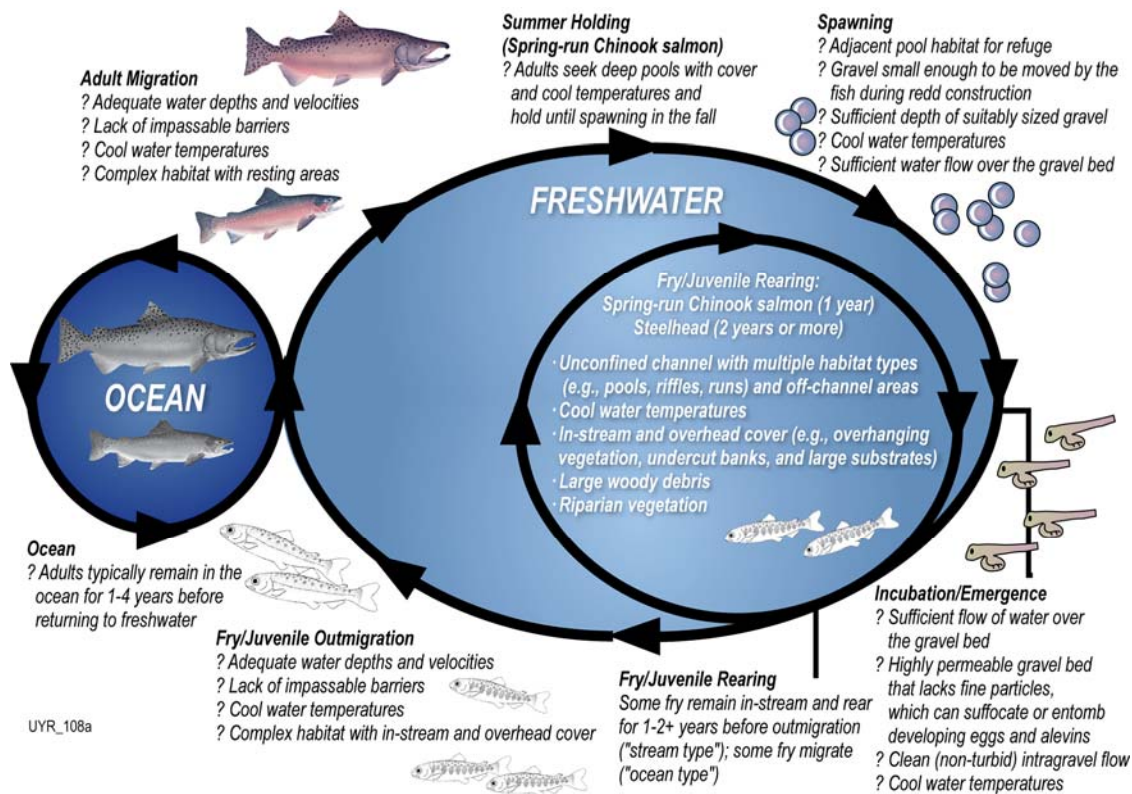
Adult Migration
? Adequate water depths and velocities
? Lack of impassable barriers
? Cool water temperatures
? Complex habitat with resting areas

Summer Holding (Spring-run Chinook salmon)
? Adults seek deep pools with cover and cool temperatures and hold until spawning in the fall

Spawning
? Adjacent pool habitat for refuge
? Gravel small enough to be moved by the fish during redd construction
? Sufficient depth of suitably sized gravel
? Cool water temperatures
? Sufficient water flow over the gravel bed

FRESHWATER

OCEAN

Fry/Juvenile Rearing:
Spring-run Chinook salmon (1 year)
Steelhead (2 years or more)

· Unconfined channel with multiple habitat types (e.g., pools, riffles, runs) and off-channel areas
· Cool water temperatures
· In-stream and overhead cover (e.g., overhanging vegetation, undercut banks, and large substrates)
· Large woody debris
· Riparian vegetation

Ocean
? Adults typically remain in the ocean for 1-4 years before returning to freshwater

Incubation/Emergence
? Sufficient flow of water over the gravel bed
? Highly permeable gravel bed that lacks fine particles, which can suffocate or entomb developing eggs and alevins
? Clean (non-turbid) intragravel flow
? Cool water temperatures

Fry/Juvenile Outmigration
? Adequate water depths and velocities
? Lack of impassable barriers
? Cool water temperatures
? Complex habitat with in-stream and overhead cover

Fry/Juvenile Rearing
Some fry remain in-stream and rear for 1-2+ years before outmigration ("stream type"); some fry migrate ("ocean type")

UYR_108a